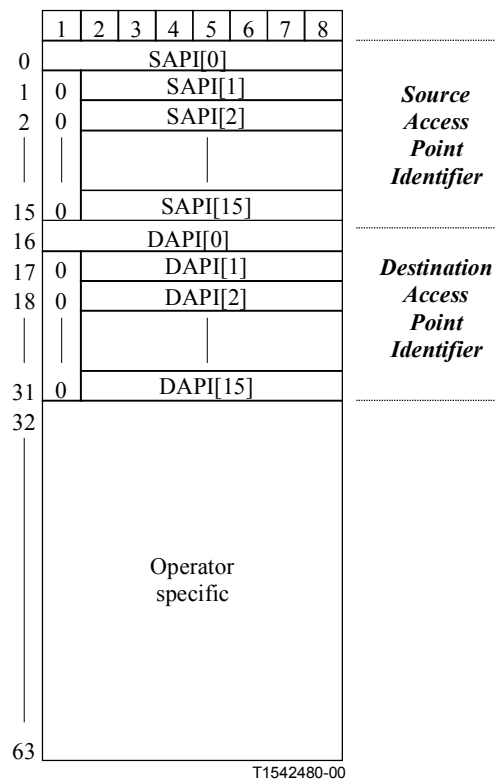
1 2 3 4 5 6 7 8

0 SAPI[0]
1 0 SAPI[1]
2 0 SAPI[2]
15 0 SAPI[15]

***Source Access Point Identifier***

16 DAPI[0]
17 0 DAPI[1]
18 0 DAPI[2]
31 0 DAPI[15]

***Destination Access Point Identifier***

32

Operator specific

63

T1542480-00